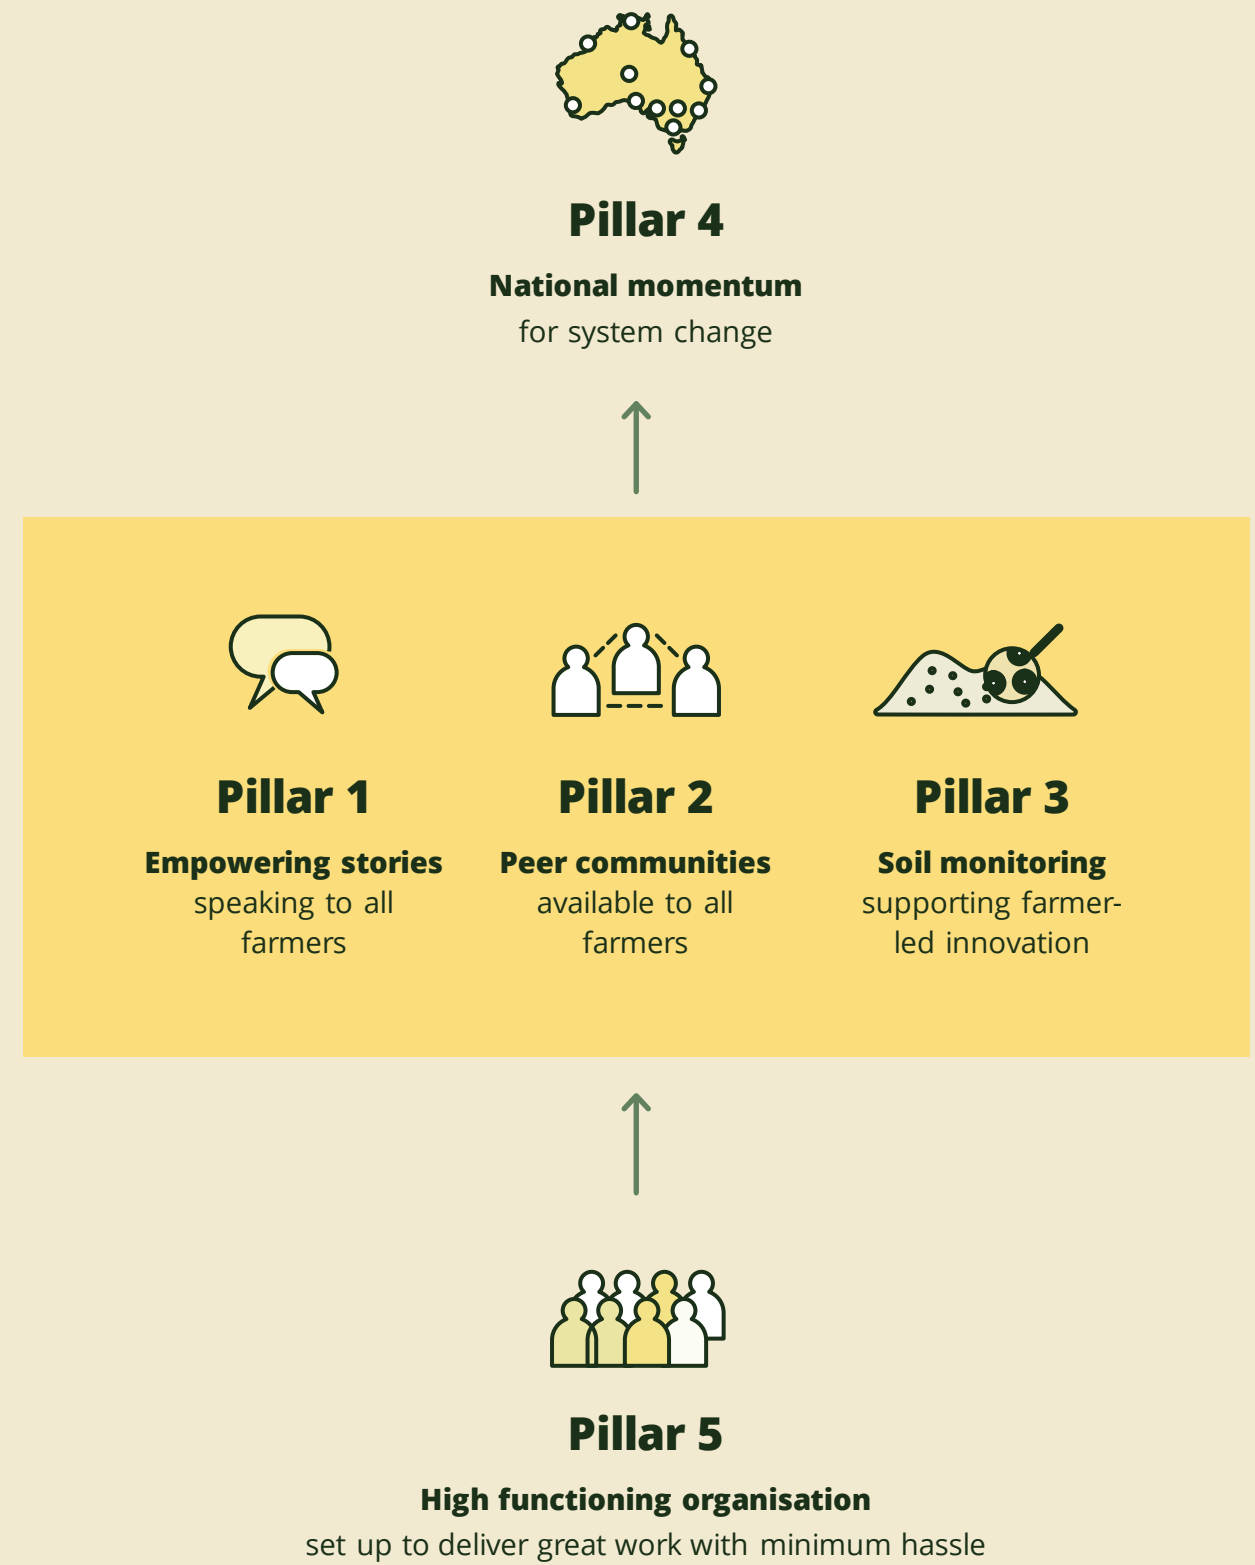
Pillar 4

National momentum
for system change

Pillar 1

Empowering stories
speaking to all farmers

Pillar 2

Peer communities
available to all farmers

Pillar 3

Soil monitoring
supporting farmer-led innovation

Pillar 5

High functioning organisation
set up to deliver great work with minimum hassle